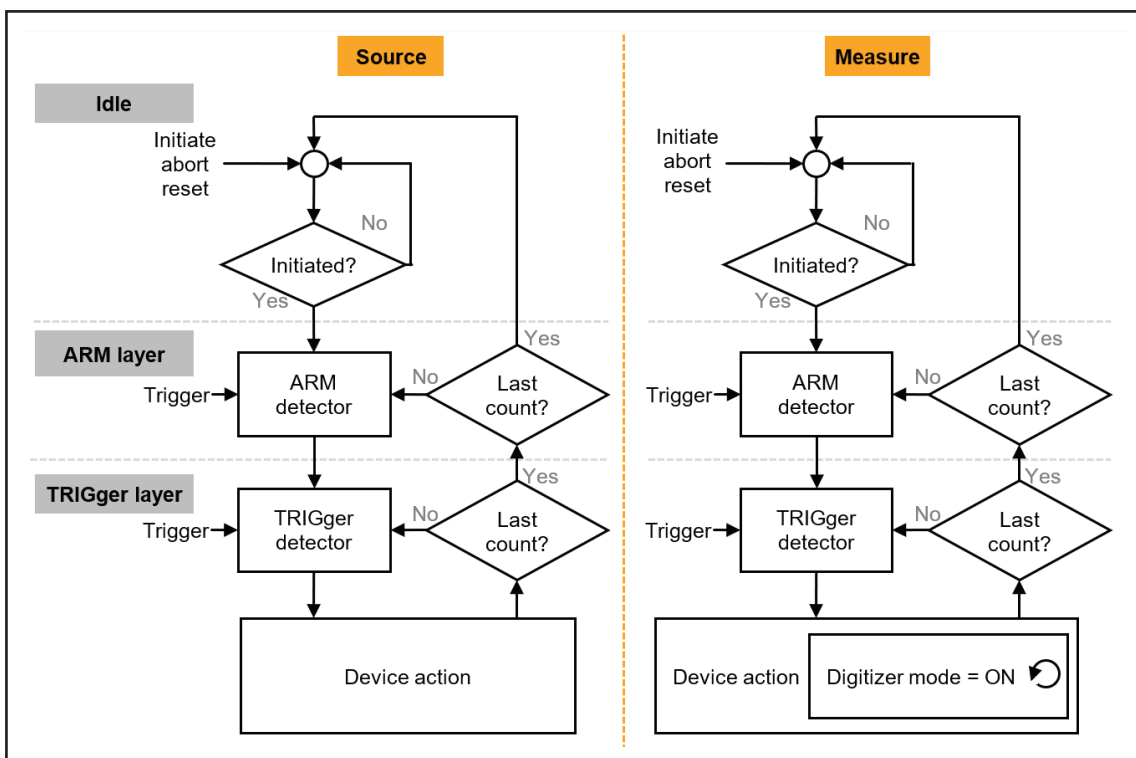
Source

Idle

Initiate abort reset

No

Initiated?

Yes

ARM layer

Yes

Trigger

ARM detector

No

Last count?

TRIGger layer

Yes

Trigger

TRIGger detector

No

Last count?

Device action

Measure

Initiate abort reset

No

Initiated?

Yes

Yes

Trigger

ARM detector

No

Last count?

Yes

Trigger

TRIGger detector

No

Last count?

Device action

Digitizer mode = ON